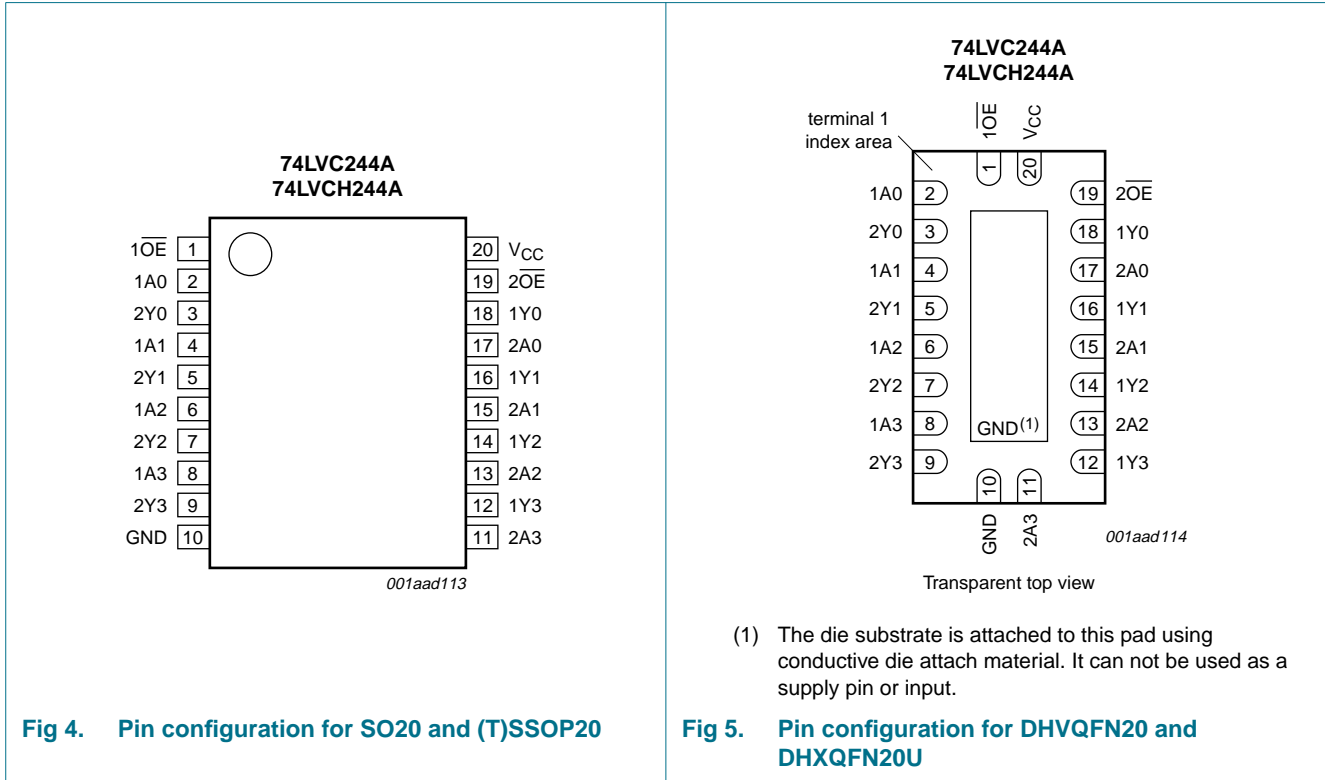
74LVC244A
74LVCH244A

| | | | |
|---|---|---|---|
| $1\overline{OE}$ | 1 | 20 | $V_{CC}$ |
| 1A0 | 2 | 19 | $2\overline{OE}$ |
| 2Y0 | 3 | 18 | 1Y0 |
| 1A1 | 4 | 17 | 2A0 |
| 2Y1 | 5 | 16 | 1Y1 |
| 1A2 | 6 | 15 | 2A1 |
| 2Y2 | 7 | 14 | 1Y2 |
| 1A3 | 8 | 13 | 2A2 |
| 2Y3 | 9 | 12 | 1Y3 |
| GND | 10 | 11 | 2A3 |

001aad113

Fig 4. Pin configuration for SO20 and (T)SSOP20

74LVC244A
74LVCH244A

terminal 1 index area

$1\overline{OE}$ $V_{CC}$
1 20

| | | | |
|---|---|---|---|
| 1A0 | 2 | 19 | $2\overline{OE}$ |
| 2Y0 | 3 | 18 | 1Y0 |
| 1A1 | 4 | 17 | 2A0 |
| 2Y1 | 5 | 16 | 1Y1 |
| 1A2 | 6 | 15 | 2A1 |
| 2Y2 | 7 | 14 | 1Y2 |
| 1A3 | 8 | 13 | 2A2 |
| 2Y3 | 9 | 12 | 1Y3 |

GND$^{(1)}$

10 11
GND 2A3

001aad114

Transparent top view

(1) The die substrate is attached to this pad using conductive die attach material. It can not be used as a supply pin or input.

Fig 5. Pin configuration for DHVQFN20 and DHXQFN20U